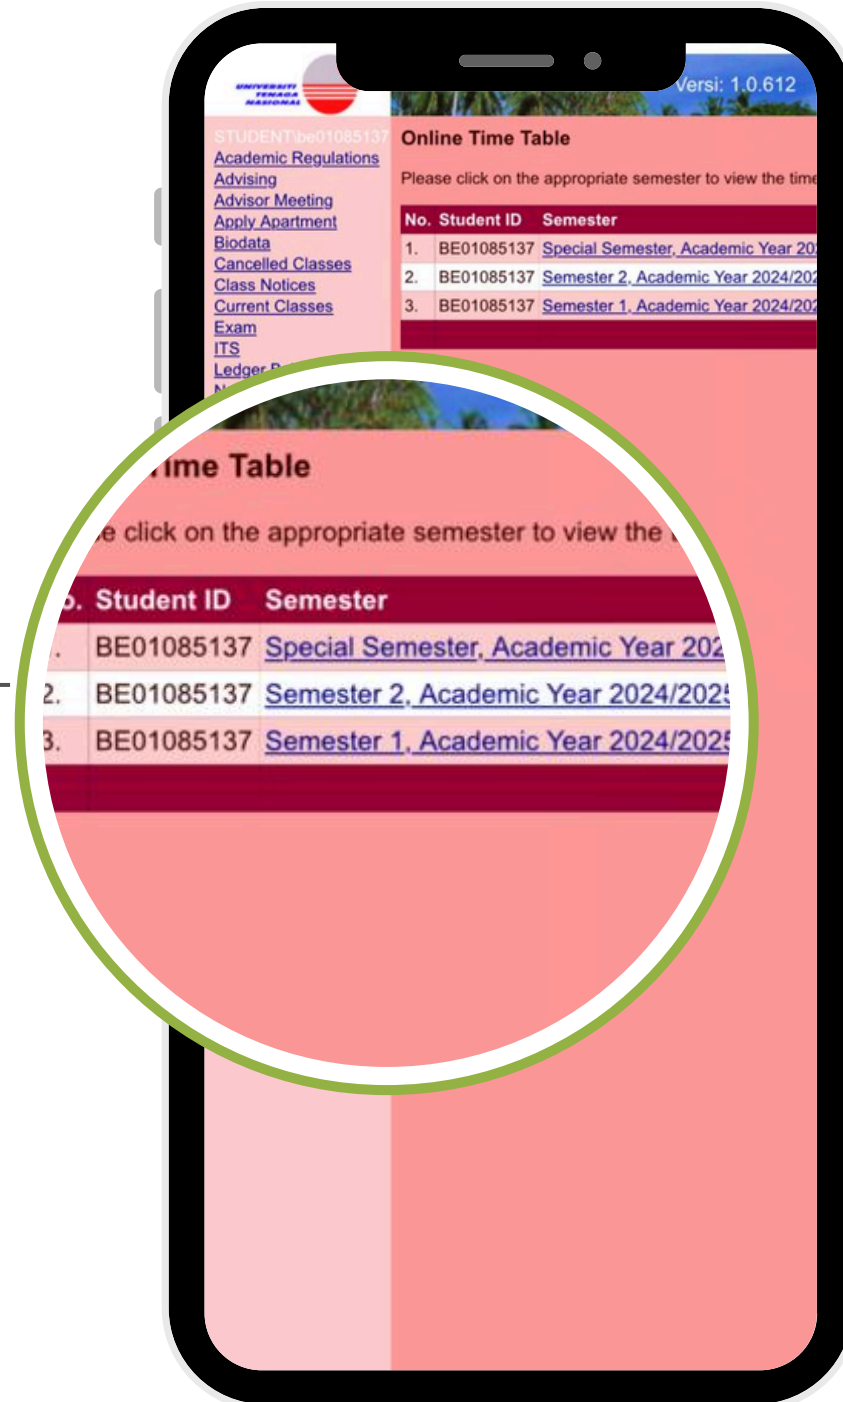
UNIVERSITI TENAGA NASIONAL

Versi: 1.0.612

STUDENT\be01085137
Academic Regulations
Advising
Advisor Meeting
Apply Apartment
Biodata
Cancelled Classes
Class Notices
Current Classes
Exam
ITS
Ledger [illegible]

Online Time Table

Please click on the appropriate semester to view the time

| No. | Student ID | Semester |
|---|---|---|
| 1. | BE01085137 | Special Semester, Academic Year 20 |
| 2. | BE01085137 | Semester 2, Academic Year 2024/202 |
| 3. | BE01085137 | Semester 1, Academic Year 2024/202 |

ime Table

e click on the appropriate semester to view the

| o. | Student ID | Semester |
|---|---|---|
| . | BE01085137 | Special Semester, Academic Year 202 |
| 2. | BE01085137 | Semester 2, Academic Year 2024/2025 |
| 3. | BE01085137 | Semester 1, Academic Year 2024/2025 |